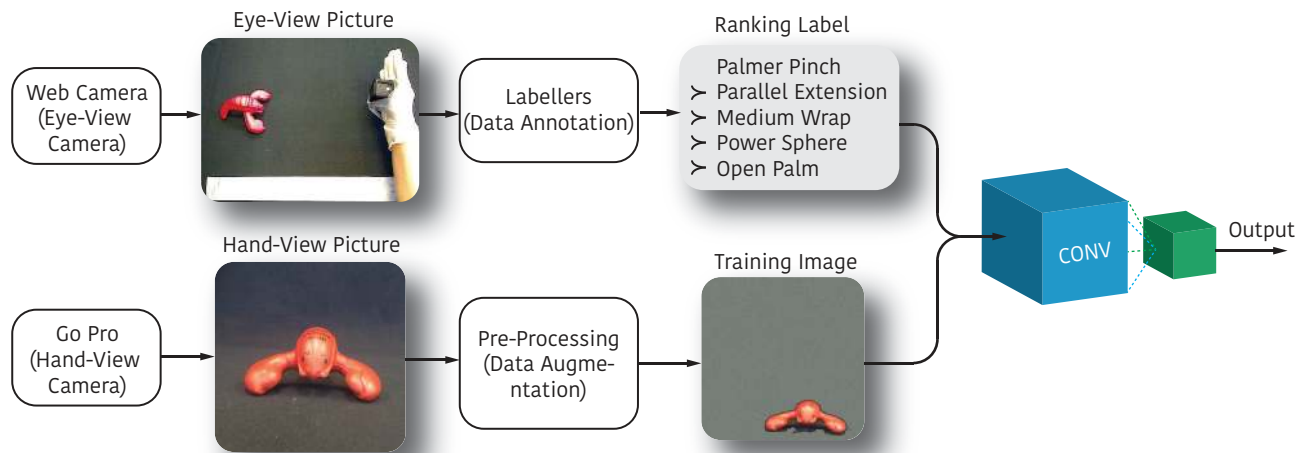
Eye-View Picture

Web Camera (Eye-View Camera)

Labellers (Data Annotation)

Ranking Label

Palmer Pinch
≻ Parallel Extension
≻ Medium Wrap
≻ Power Sphere
≻ Open Palm

Hand-View Picture

Go Pro (Hand-View Camera)

Pre-Processing (Data Augmentation)

Training Image

CONV

Output